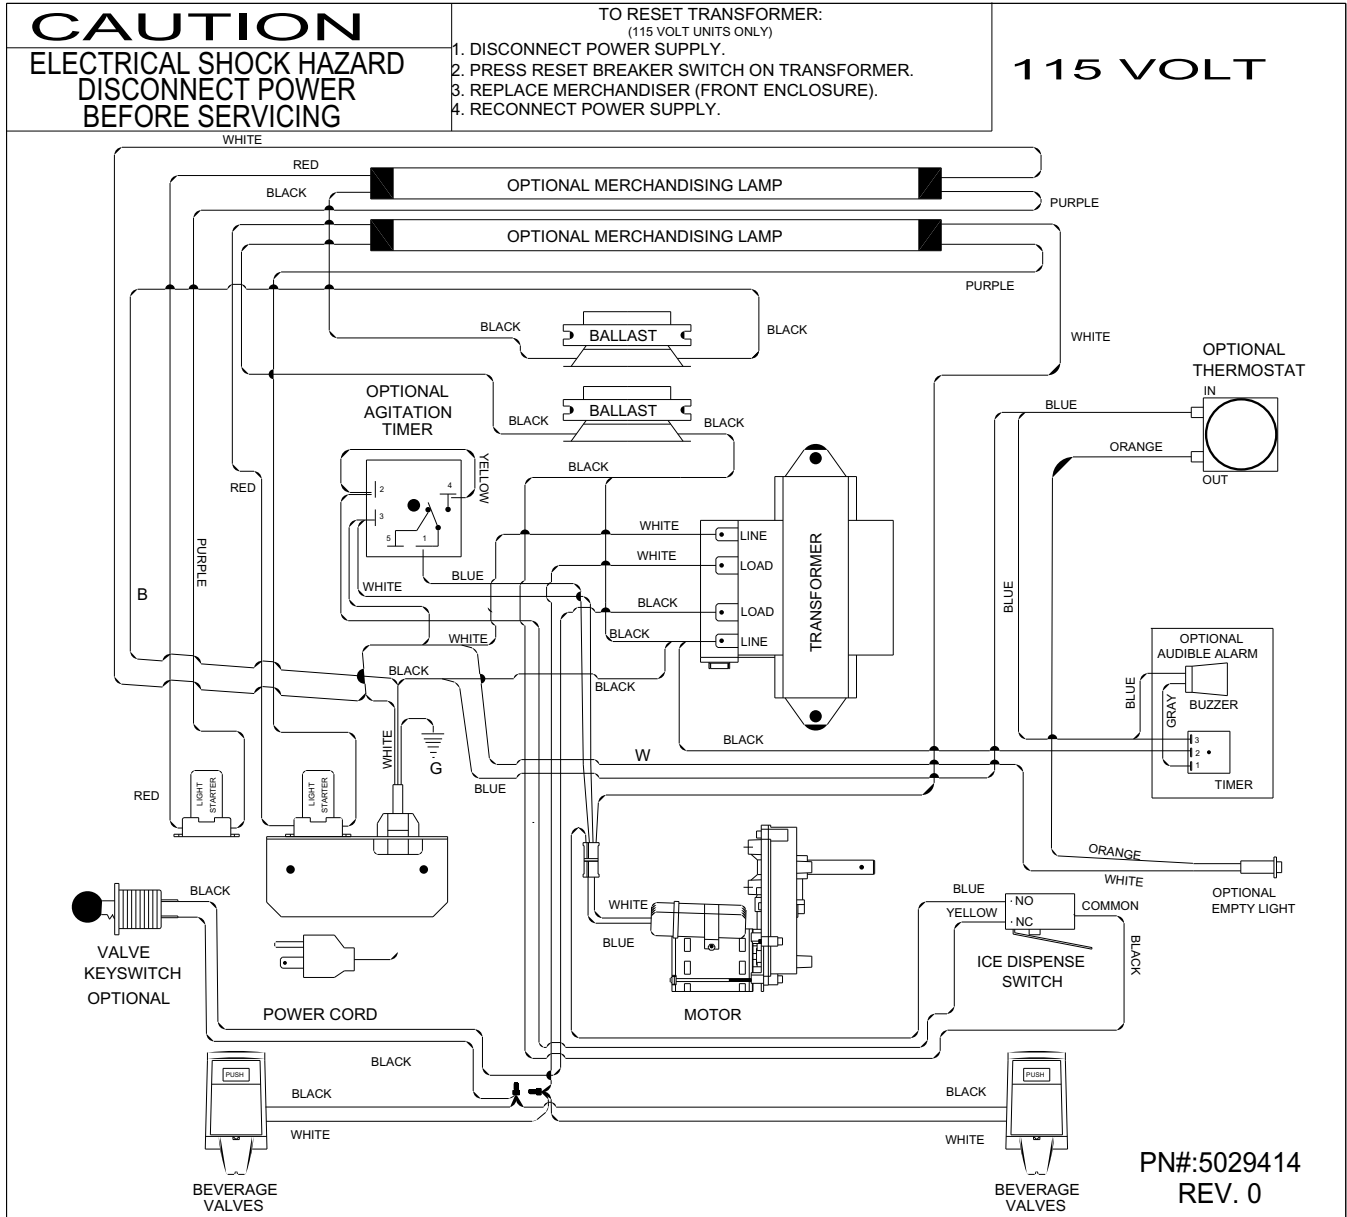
CAUTION
ELECTRICAL SHOCK HAZARD
DISCONNECT POWER
BEFORE SERVICING

TO RESET TRANSFORMER:
(115 VOLT UNITS ONLY)
1. DISCONNECT POWER SUPPLY.
2. PRESS RESET BREAKER SWITCH ON TRANSFORMER.
3. REPLACE MERCHANDISER (FRONT ENCLOSURE).
4. RECONNECT POWER SUPPLY.

115 VOLT

WHITE
RED
BLACK
OPTIONAL MERCHANDISING LAMP
PURPLE
OPTIONAL MERCHANDISING LAMP
PURPLE
BLACK
BALLAST
BLACK
WHITE
OPTIONAL THERMOSTAT
OPTIONAL AGITATION TIMER
BLACK
BALLAST
BLACK
BLUE
IN
ORANGE
OUT
YELLOW
BLACK
RED
2
4
3
5
1
WHITE
LINE
WHITE
LOAD
TRANSFORMER
BLUE
PURPLE
WHITE
BLUE
B
BLACK
LOAD
BLACK
LINE
WHITE
OPTIONAL AUDIBLE ALARM
BLACK
BLACK
BLUE
GRAY
BUZZER
WHITE
G
BLACK
W
3
2
1
RED
LIGHT STARTER
LIGHT STARTER
BLUE
TIMER
ORANGE
WHITE
OPTIONAL EMPTY LIGHT
BLACK
BLUE
NO
COMMON
YELLOW
NC
WHITE
BLACK
VALVE KEYSWITCH OPTIONAL
BLUE
ICE DISPENSE SWITCH
POWER CORD
MOTOR
BLACK
PUSH
BLACK
BLACK
PUSH
WHITE
WHITE
BEVERAGE VALVES
BEVERAGE VALVES
PN#:5029414
REV. 0